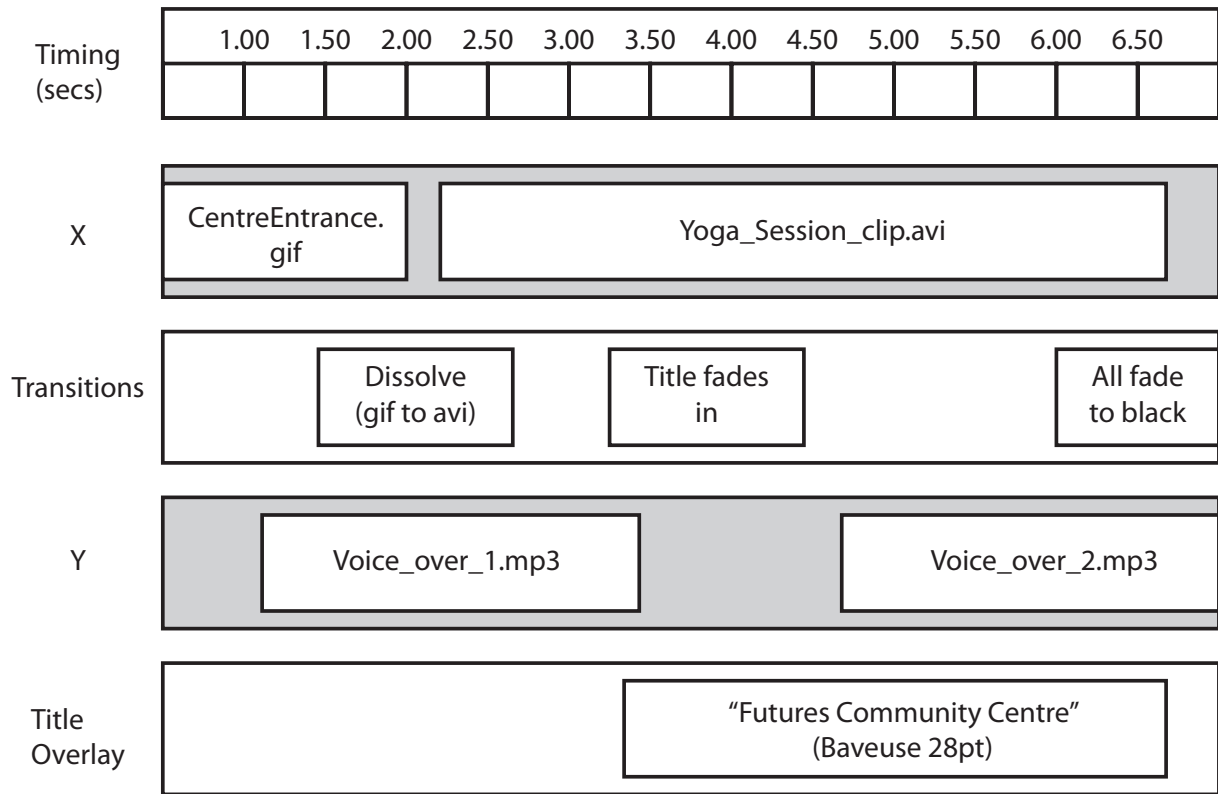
Timing (secs)

| 1.00 | 1.50 | 2.00 | 2.50 | 3.00 | 3.50 | 4.00 | 4.50 | 5.00 | 5.50 | 6.00 | 6.50 |
|---|---|---|---|---|---|---|---|---|---|---|---|

X

CentreEntrance.gif

Yoga_Session_clip.avi

Transitions

Dissolve (gif to avi)

Title fades in

All fade to black

Y

Voice_over_1.mp3

Voice_over_2.mp3

Title Overlay

"Futures Community Centre" (Baveuse 28pt)